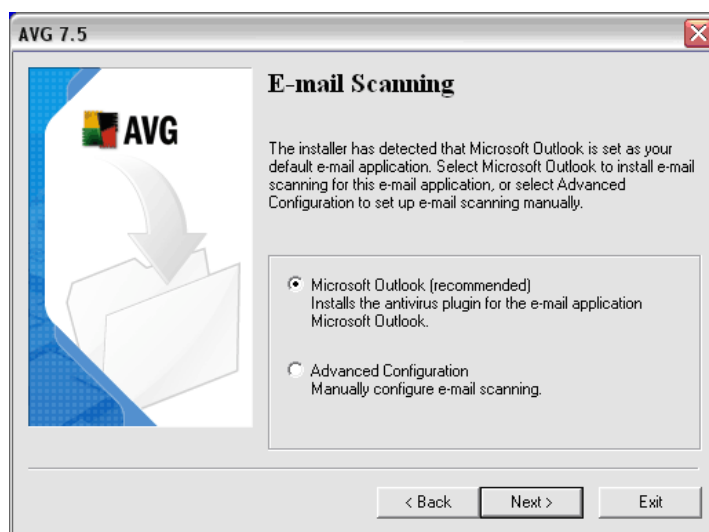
AVG 7.5

AVG

E-mail Scanning

The installer has detected that Microsoft Outlook is set as your default e-mail application. Select Microsoft Outlook to install e-mail scanning for this e-mail application, or select Advanced Configuration to set up e-mail scanning manually.

Microsoft Outlook (recommended)
Installs the antivirus plugin for the e-mail application Microsoft Outlook.

Advanced Configuration
Manually configure e-mail scanning.

< Back
Next >
Exit